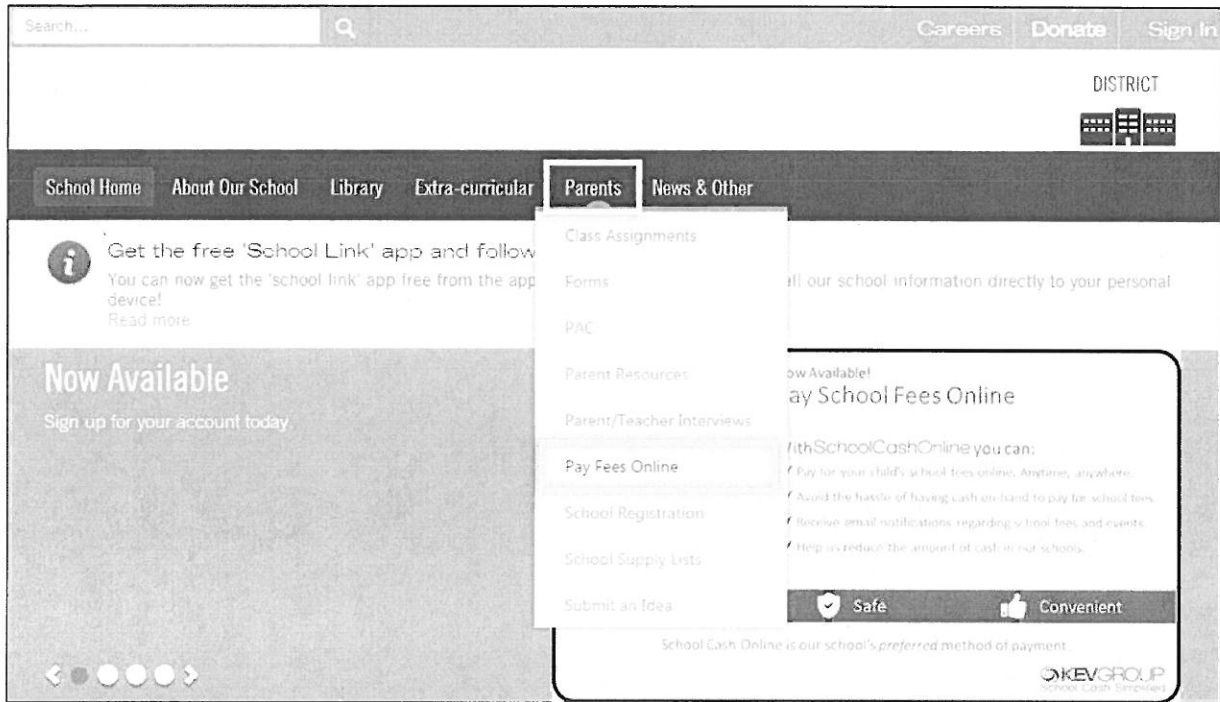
Search...

Careers Donate Sign In

DISTRICT

School Home About Our School Library Extra-curricular Parents News & Other

Class Assignments
Forms
PAC
Parent Resources
Parent/Teacher Interviews
Pay Fees Online
School Registration
School Supply Lists
Submit an Idea

Get the free 'School Link' app and follow
You can now get the 'school link' app free from the app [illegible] all our school information directly to your personal device!
Read more

Now Available
Sign up for your account today.

ow Available!
ay School Fees Online

ithSchoolCashOnline you can:
Pay for your child's school fees online. Anytime, anywhere.
Avoid the hassle of having cash on hand to pay for school fees.
Receive email notifications regarding school fees and events.
Help us reduce the amount of cash in our schools.

Safe Convenient

School Cash Online is our school's *preferred* method of payment.

KEVGROUP
School Cash Simplified